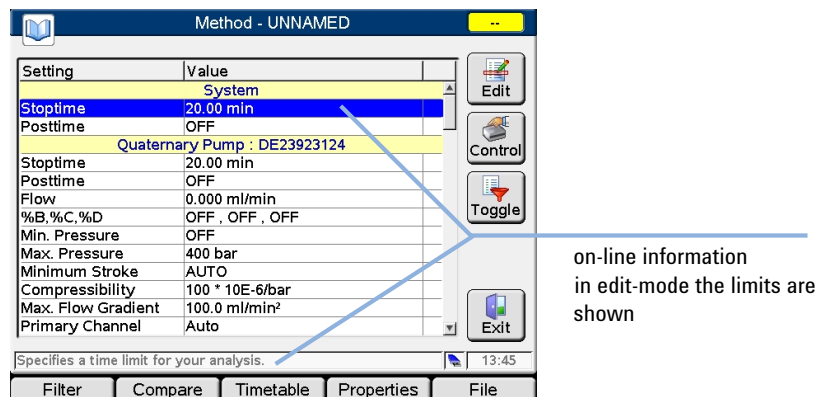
Method - UNNAMED

--

| Setting | Value |
|---|---|
| System | |
| Stoptime | 20.00 min |
| Posttime | OFF |
| Quaternary Pump : DE23923124 | |
| Stoptime | 20.00 min |
| Posttime | OFF |
| Flow | 0.000 ml/min |
| %B,%C,%D | OFF , OFF , OFF |
| Min. Pressure | OFF |
| Max. Pressure | 400 bar |
| Minimum Stroke | AUTO |
| Compressibility | 100 * 10E-6/bar |
| Max. Flow Gradient | 100.0 ml/min² |
| Primary Channel | Auto |

Edit

Control

Toggle

Exit

Specifies a time limit for your analysis.

13:45

Filter Compare Timetable Properties File

on-line information
in edit-mode the limits are shown